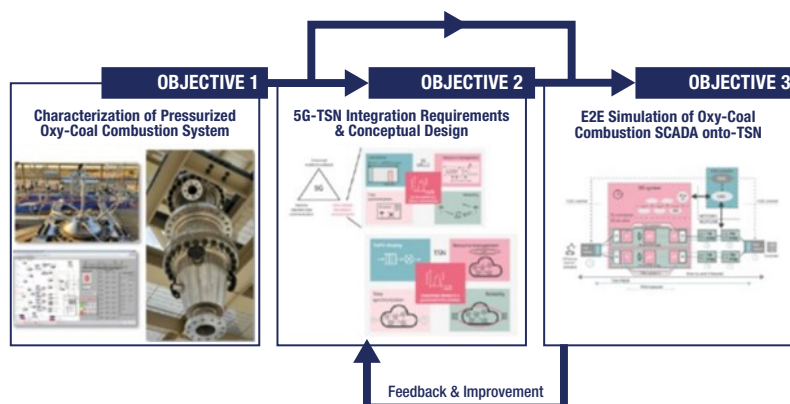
OBJECTIVE 1

Characterization of Pressurized Oxy-Coal Combustion System

OBJECTIVE 2

5G-TSN Integration Requirements & Conceptual Design

5G

TSN

OBJECTIVE 3

E2E Simulation of Oxy-Coal Combustion SCADA onto-TSN

Feedback & Improvement